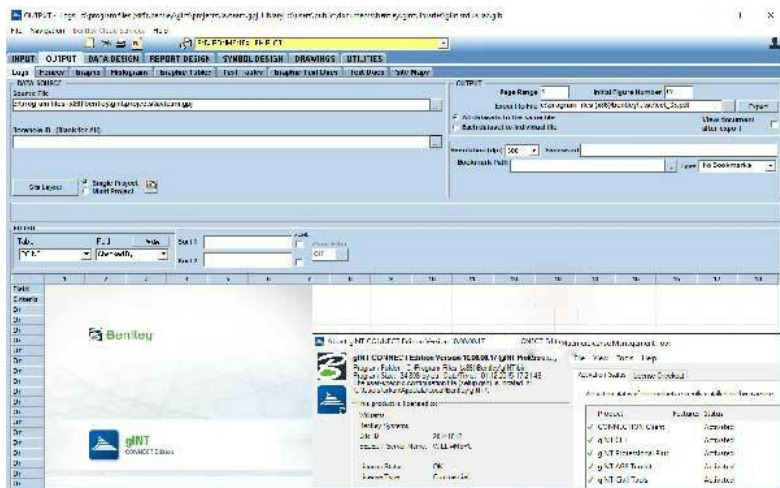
OUTPUT - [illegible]
File Navigation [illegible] Help
INPUT OUTPUT DATA DESIGN REPORT DESIGN SYMBOL DESIGN DRAWINGS UTILITIES
Logs Fences Graphs Histogram Graphic Tables Text Tables Graphic Text Docs Text Docs Site Maps
DATA SOURCE
Source File
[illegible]
Borehole ID (Blank for All)
Site Layout
Single Project
Multi Project
OUTPUT
Page Range
Initial Figure Number
Export to File
Export
All datasets to the same file
Each dataset to individual file
View document after export
Resolution (dpi) 300
Password
Bookmark Path
Type No Bookmarks
FILTER
Table
Field
Value
Text 1
Text 2
Field
Criteria
Bentley
gINT
CONNECT Edition
About gINT CONNECT Edition Version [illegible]
gINT CONNECT Edition Version 10.00.08.17 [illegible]
Program Folder: C:\Program Files (x86)\Bentley\gINT\
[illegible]
This product is licensed to:
Bentley Systems
File View Tools Help
Activation Status License Checkout
Product Features Status
CONNECTION Client Activated
gINT CL Activated
gINT Professional Plus Activated
gINT AGS Toolkit Activated
gINT Civil Tools Activated